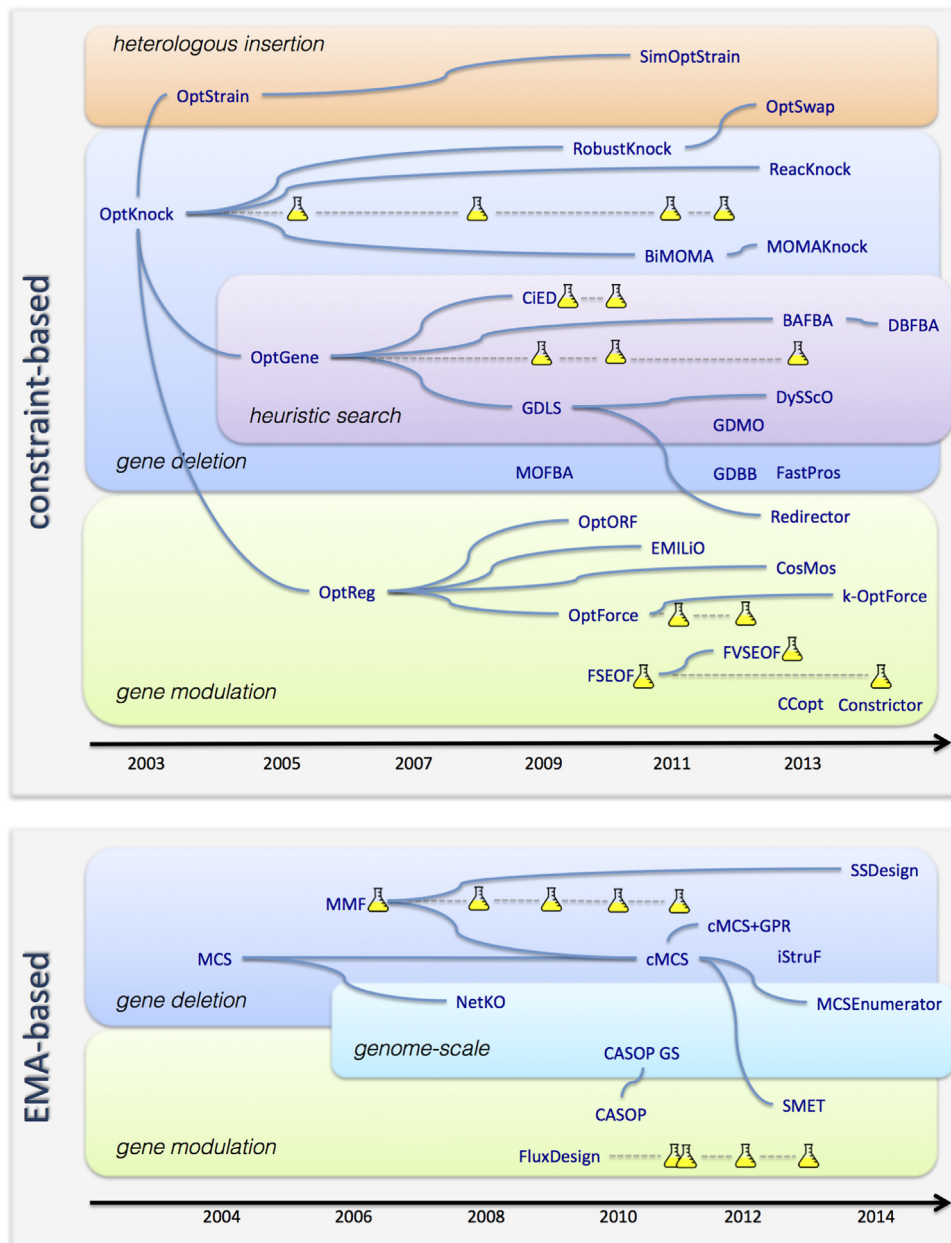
constraint-based

heterologous insertion

OptStrain

SimOptStrain

OptSwap

RobustKnock

ReacKnock

OptKnock

BiMOMA

MOMAKnock

CiED

BAFBA

DBFBA

OptGene

GDLS

DySScO

heuristic search

GDMO

gene deletion

MOFBA

GDBB

FastPros

Redirector

OptORF

EMILiO

CosMos

OptReg

OptForce

k-OptForce

FVSEOF

FSEOF

gene modulation

CCopt

Constrictor

2003 2005 2007 2009 2011 2013

EMA-based

SSDesign

MMF

cMCS+GPR

MCS

cMCS

iStruF

gene deletion

NetKO

MCSEnumerator

genome-scale

CASOP GS

CASOP

SMET

gene modulation

FluxDesign

2004 2006 2008 2010 2012 2014